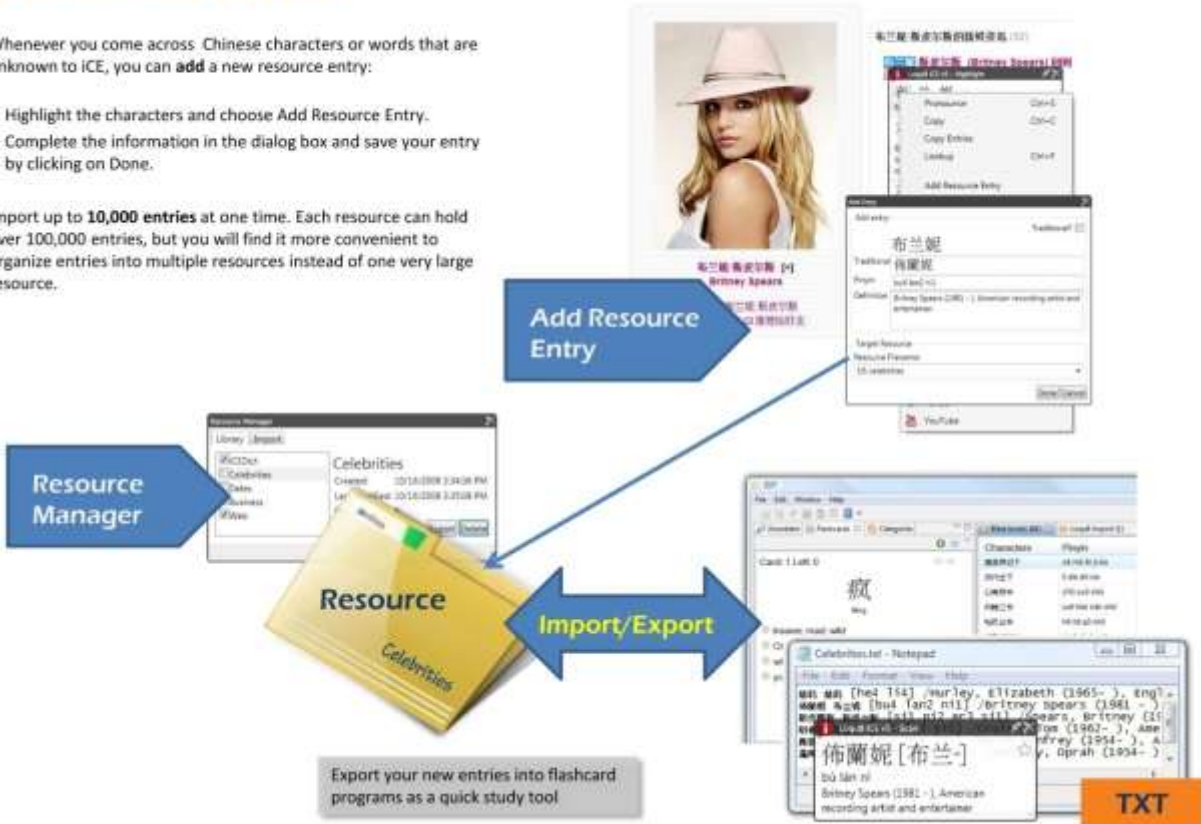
Whenever you come across Chinese characters or words that are unknown to iCE, you can **add** a new resource entry:

Highlight the characters and choose Add Resource Entry.

Complete the information in the dialog box and save your entry by clicking on Done.

Import up to **10,000 entries** at one time. Each resource can hold over 100,000 entries, but you will find it more convenient to organize entries into multiple resources instead of one very large resource.

布兰妮·斯皮尔斯 [+]
Britney Spears

Pronounce
Copy
Copy Entries
Lookup
Add Resource Entry

Add Entry
Traditional
布兰妮
Traditional 佈蘭妮
Pinyin bu4 lan2 ni1
Definition Britney Spears (1981 - ), American recording artist and entertainer
Target Resource
Resource Filename
Celebrities
Done Cancel

YouTube

Add Resource Entry

Resource Manager
Library Import
CEDict
Celebrities
Dates
Business
Web
Celebrities
Created 10/18/2008 3:34:08 PM
Last Modified 10/18/2008 3:35:08 PM
Export Delete

Resource Manager

Resource
Celebrities

Import/Export

File Edit Window Help
Characters Pinyin
Card: 1 Left: 0
疯
feng

Celebrities.txt - Notepad
File Edit Format View Help
[he4 li4] /Hurley, Elizabeth (1965- ), Engl
布兰妮 [bu4 lan2 ni1] /Britney Spears (1981 - )
Spears, Britney (19
Tom (1962- ), Ame
Winfrey (1954- ),
Oprah (1954- )

佈蘭妮 [布兰-]
bù lán nī
Britney Spears (1981 - ), American recording artist and entertainer

Export your new entries into flashcard programs as a quick study tool

TXT